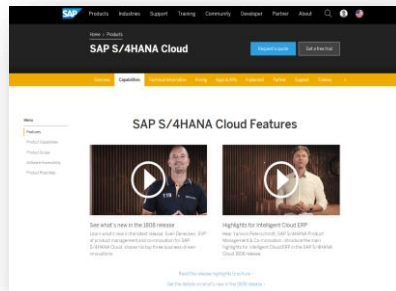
SAP Products Industries Support Training Community Developer Partner About

Home › Products

SAP S/4HANA Cloud

Request a quote Get a free trial

Overview Capabilities Technical Information Pricing Apps & APIs Implement Partner Support Training

Menu
Features
Product Capabilities
Product Guides
Software Accessibility
Product Roadmap

SAP S/4HANA Cloud Features

See what's new in the 1808 release

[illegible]

Highlights for Intelligent Cloud ERP

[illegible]

Read the release highlights brochure ›

Get the details on what's new in the 1808 release ›